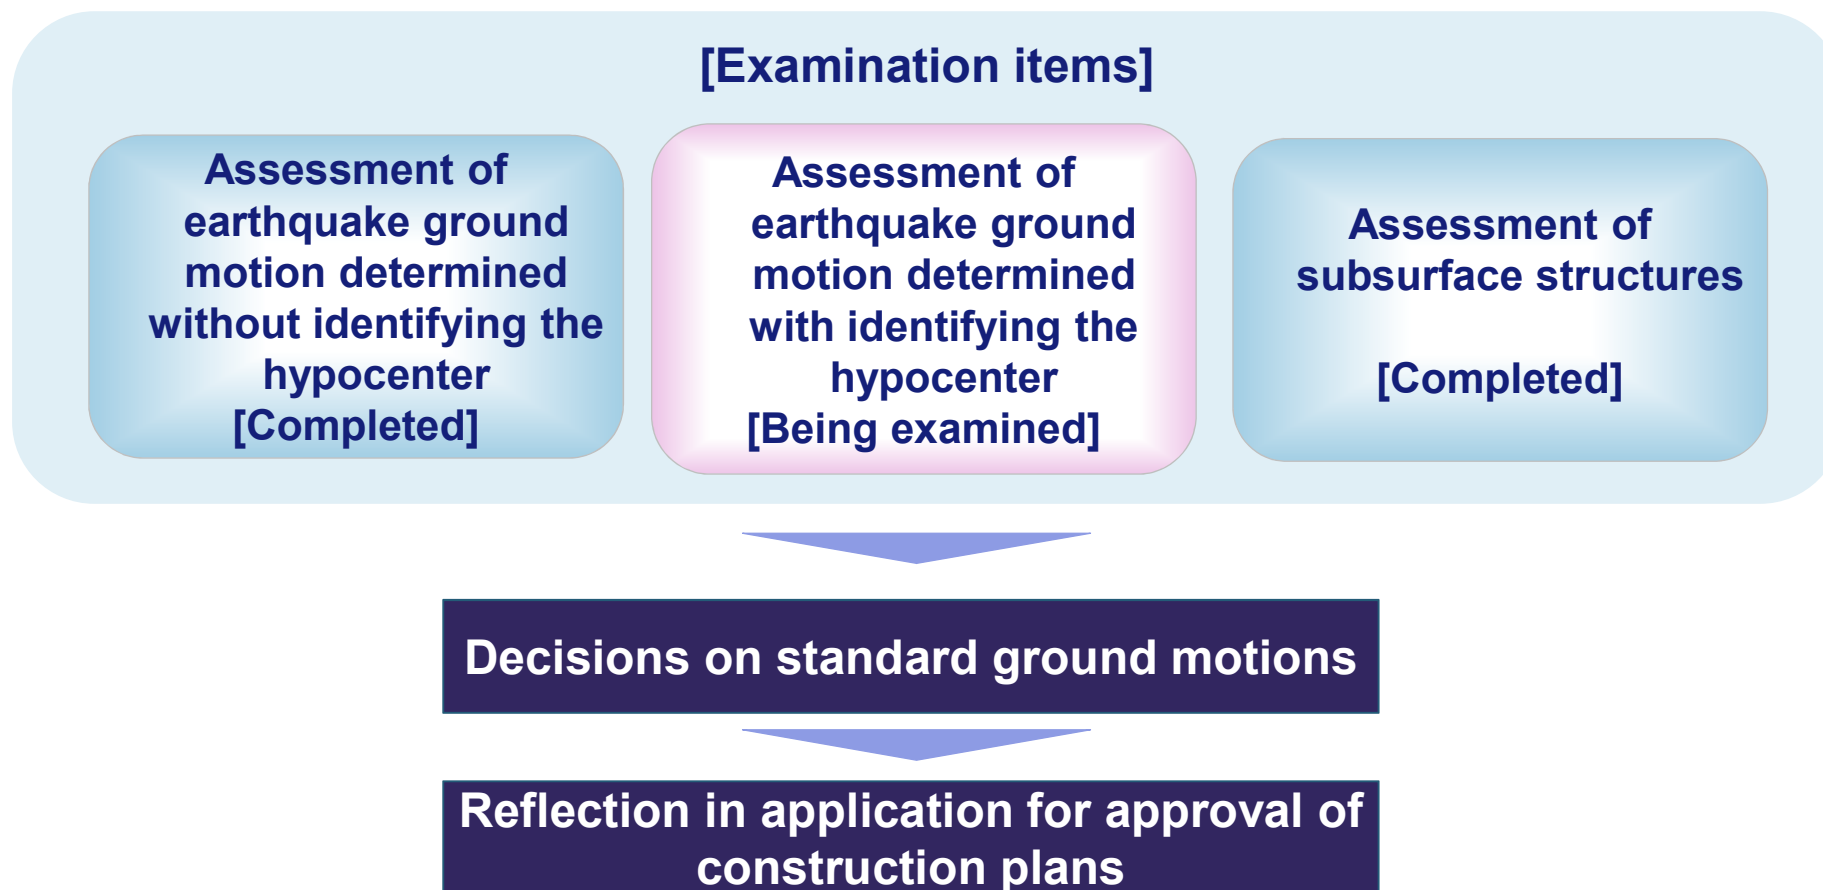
[Examination items]

Assessment of earthquake ground motion determined without identifying the hypocenter
[Completed]

Assessment of earthquake ground motion determined with identifying the hypocenter
[Being examined]

Assessment of subsurface structures

[Completed]

Decisions on standard ground motions

Reflection in application for approval of construction plans